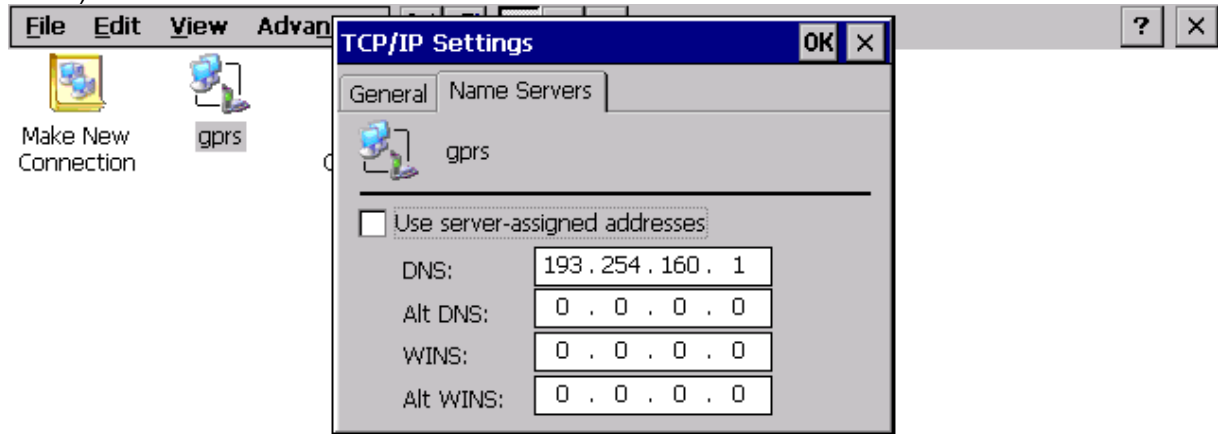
File Edit View Advan

? ×

Make New Connection

gprs

TCP/IP Settings

OK ×

General Name Servers

gprs

Use server-assigned addresses

DNS: 193 . 254 . 160 . 1

Alt DNS: 0 . 0 . 0 . 0

WINS: 0 . 0 . 0 . 0

Alt WINS: 0 . 0 . 0 . 0